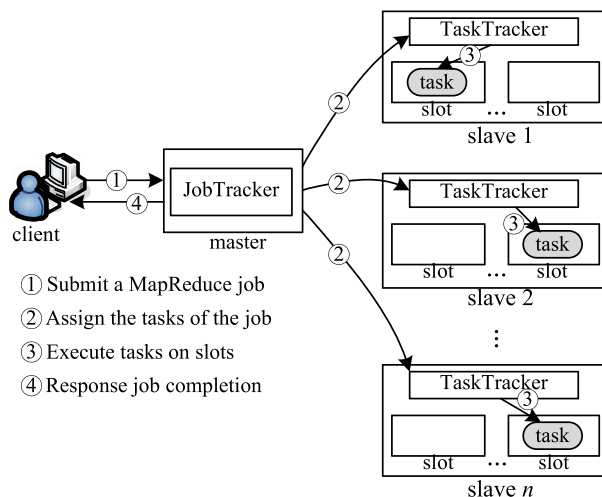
TaskTracker

③

task

slot

...

slot

slave 1

②

①

④

JobTracker

②

TaskTracker

client

master

③

task

slot

...

slot

②

slave 2

① Submit a MapReduce job

② Assign the tasks of the job

③ Execute tasks on slots

⋮

④ Response job completion

TaskTracker

③

task

slot

...

slot

slave $n$